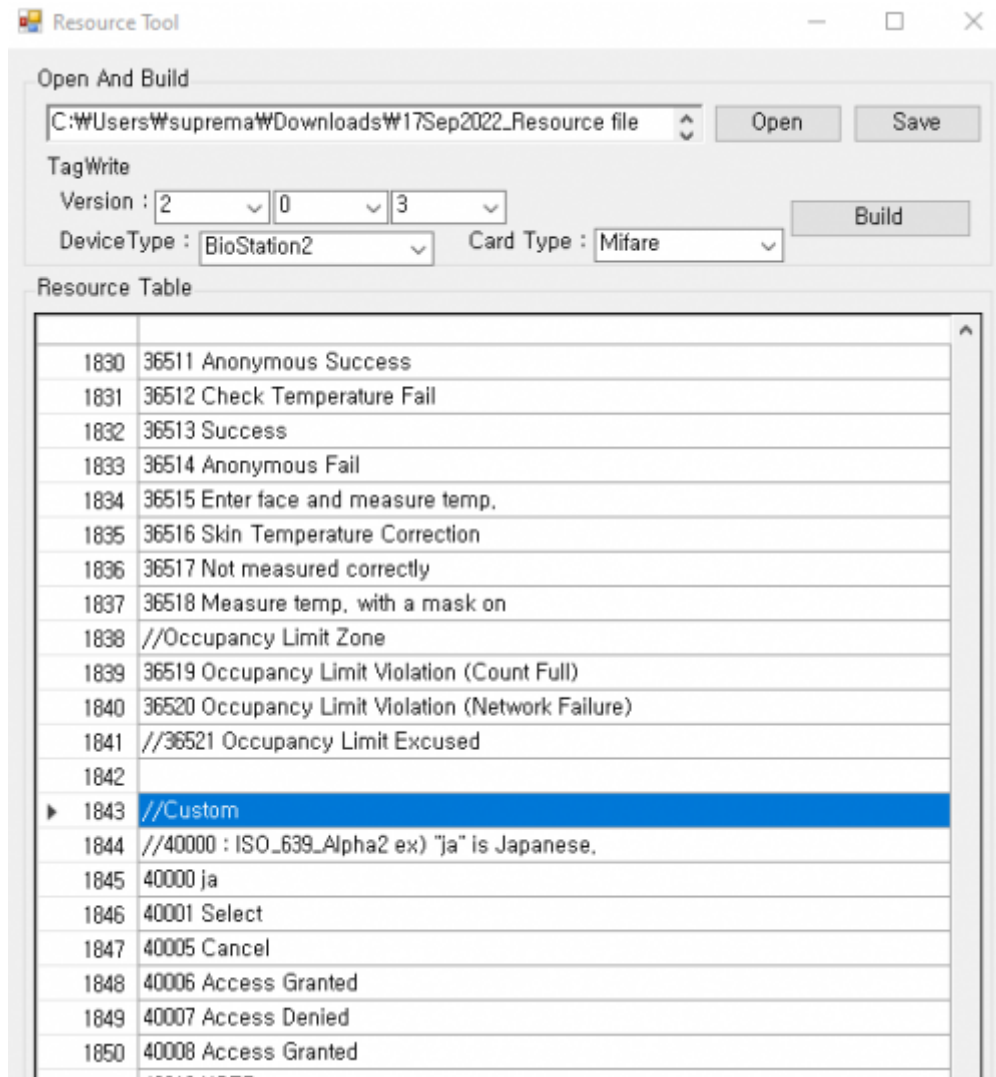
Resource Tool

Open And Build

C:₩Users₩suprema₩Downloads₩17Sep2022_Resource file

Open

Save

TagWrite

Version : 2 0 3

Build

DeviceType : BioStation2

Card Type : Mifare

Resource Table

| | |
|---|---|
| 1830 | 36511 Anonymous Success |
| 1831 | 36512 Check Temperature Fail |
| 1832 | 36513 Success |
| 1833 | 36514 Anonymous Fail |
| 1834 | 36515 Enter face and measure temp. |
| 1835 | 36516 Skin Temperature Correction |
| 1836 | 36517 Not measured correctly |
| 1837 | 36518 Measure temp. with a mask on |
| 1838 | //Occupancy Limit Zone |
| 1839 | 36519 Occupancy Limit Violation (Count Full) |
| 1840 | 36520 Occupancy Limit Violation (Network Failure) |
| 1841 | //36521 Occupancy Limit Excused |
| 1842 | |
| 1843 | //Custom |
| 1844 | //40000 : ISO_639_Alpha2 ex) "ja" is Japanese. |
| 1845 | 40000 ja |
| 1846 | 40001 Select |
| 1847 | 40005 Cancel |
| 1848 | 40006 Access Granted |
| 1849 | 40007 Access Denied |
| 1850 | 40008 Access Granted |
| | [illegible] |